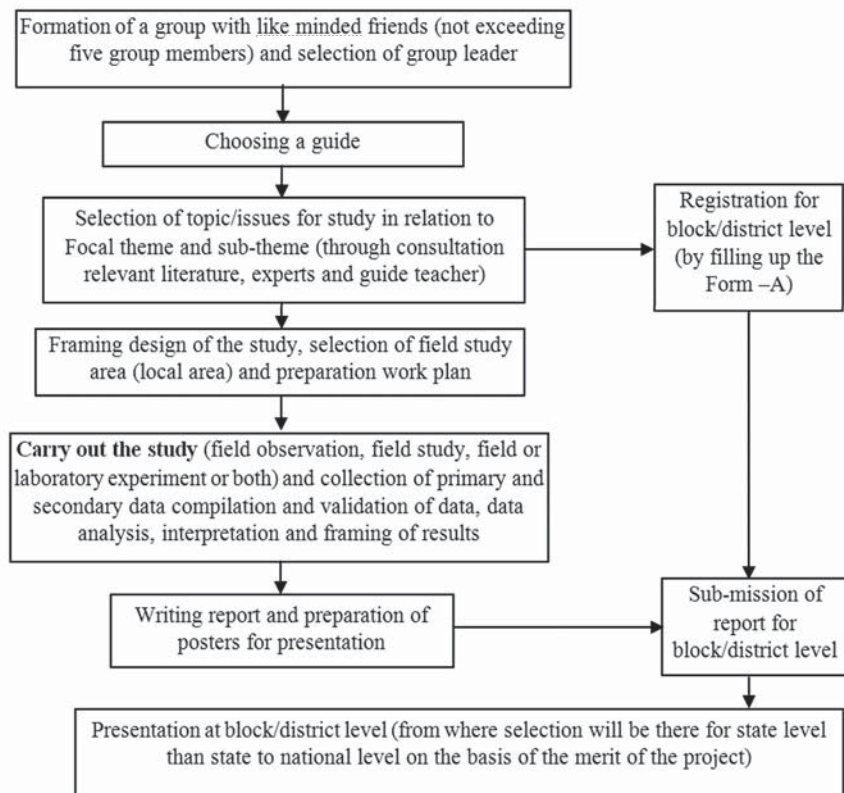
Formation of a group with like minded friends (not exceeding five group members) and selection of group leader

Choosing a guide

Selection of topic/issues for study in relation to Focal theme and sub-theme (through consultation relevant literature, experts and guide teacher)

Registration for block/district level (by filling up the Form –A)

Framing design of the study, selection of field study area (local area) and preparation work plan

**Carry out the study** (field observation, field study, field or laboratory experiment or both) and collection of primary and secondary data compilation and validation of data, data analysis, interpretation and framing of results

Writing report and preparation of posters for presentation

Sub-mission of report for block/district level

Presentation at block/district level (from where selection will be there for state level than state to national level on the basis of the merit of the project)